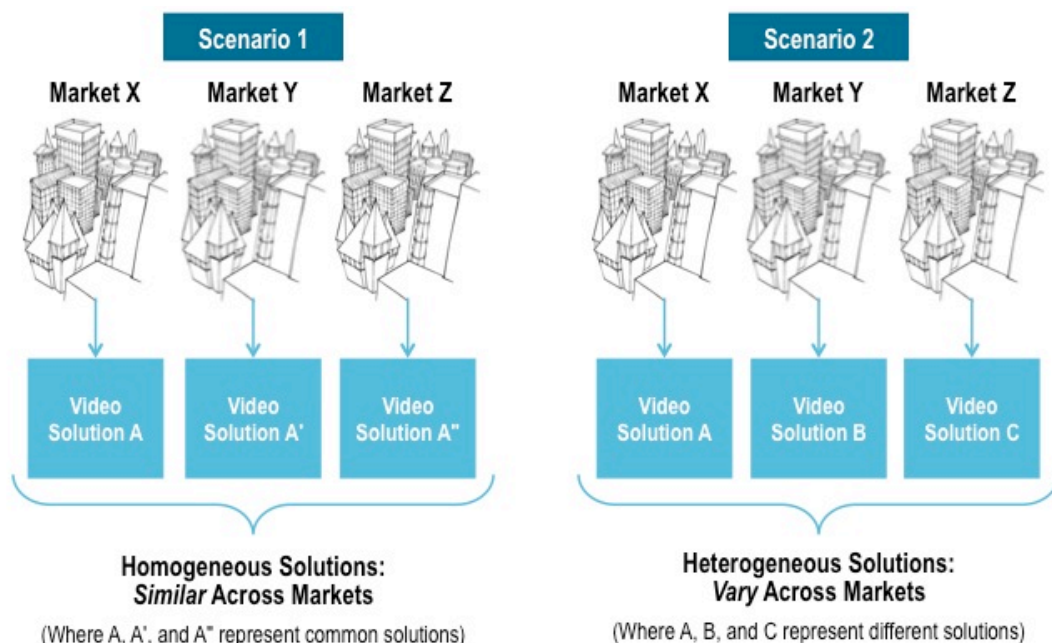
Scenario 1

Market X

Market Y

Market Z

Video Solution A

Video Solution A'

Video Solution A"

Homogeneous Solutions: *Similar* Across Markets

(Where A, A', and A" represent common solutions)

Scenario 2

Market X

Market Y

Market Z

Video Solution A

Video Solution B

Video Solution C

Heterogeneous Solutions: *Vary* Across Markets

(Where A, B, and C represent different solutions)